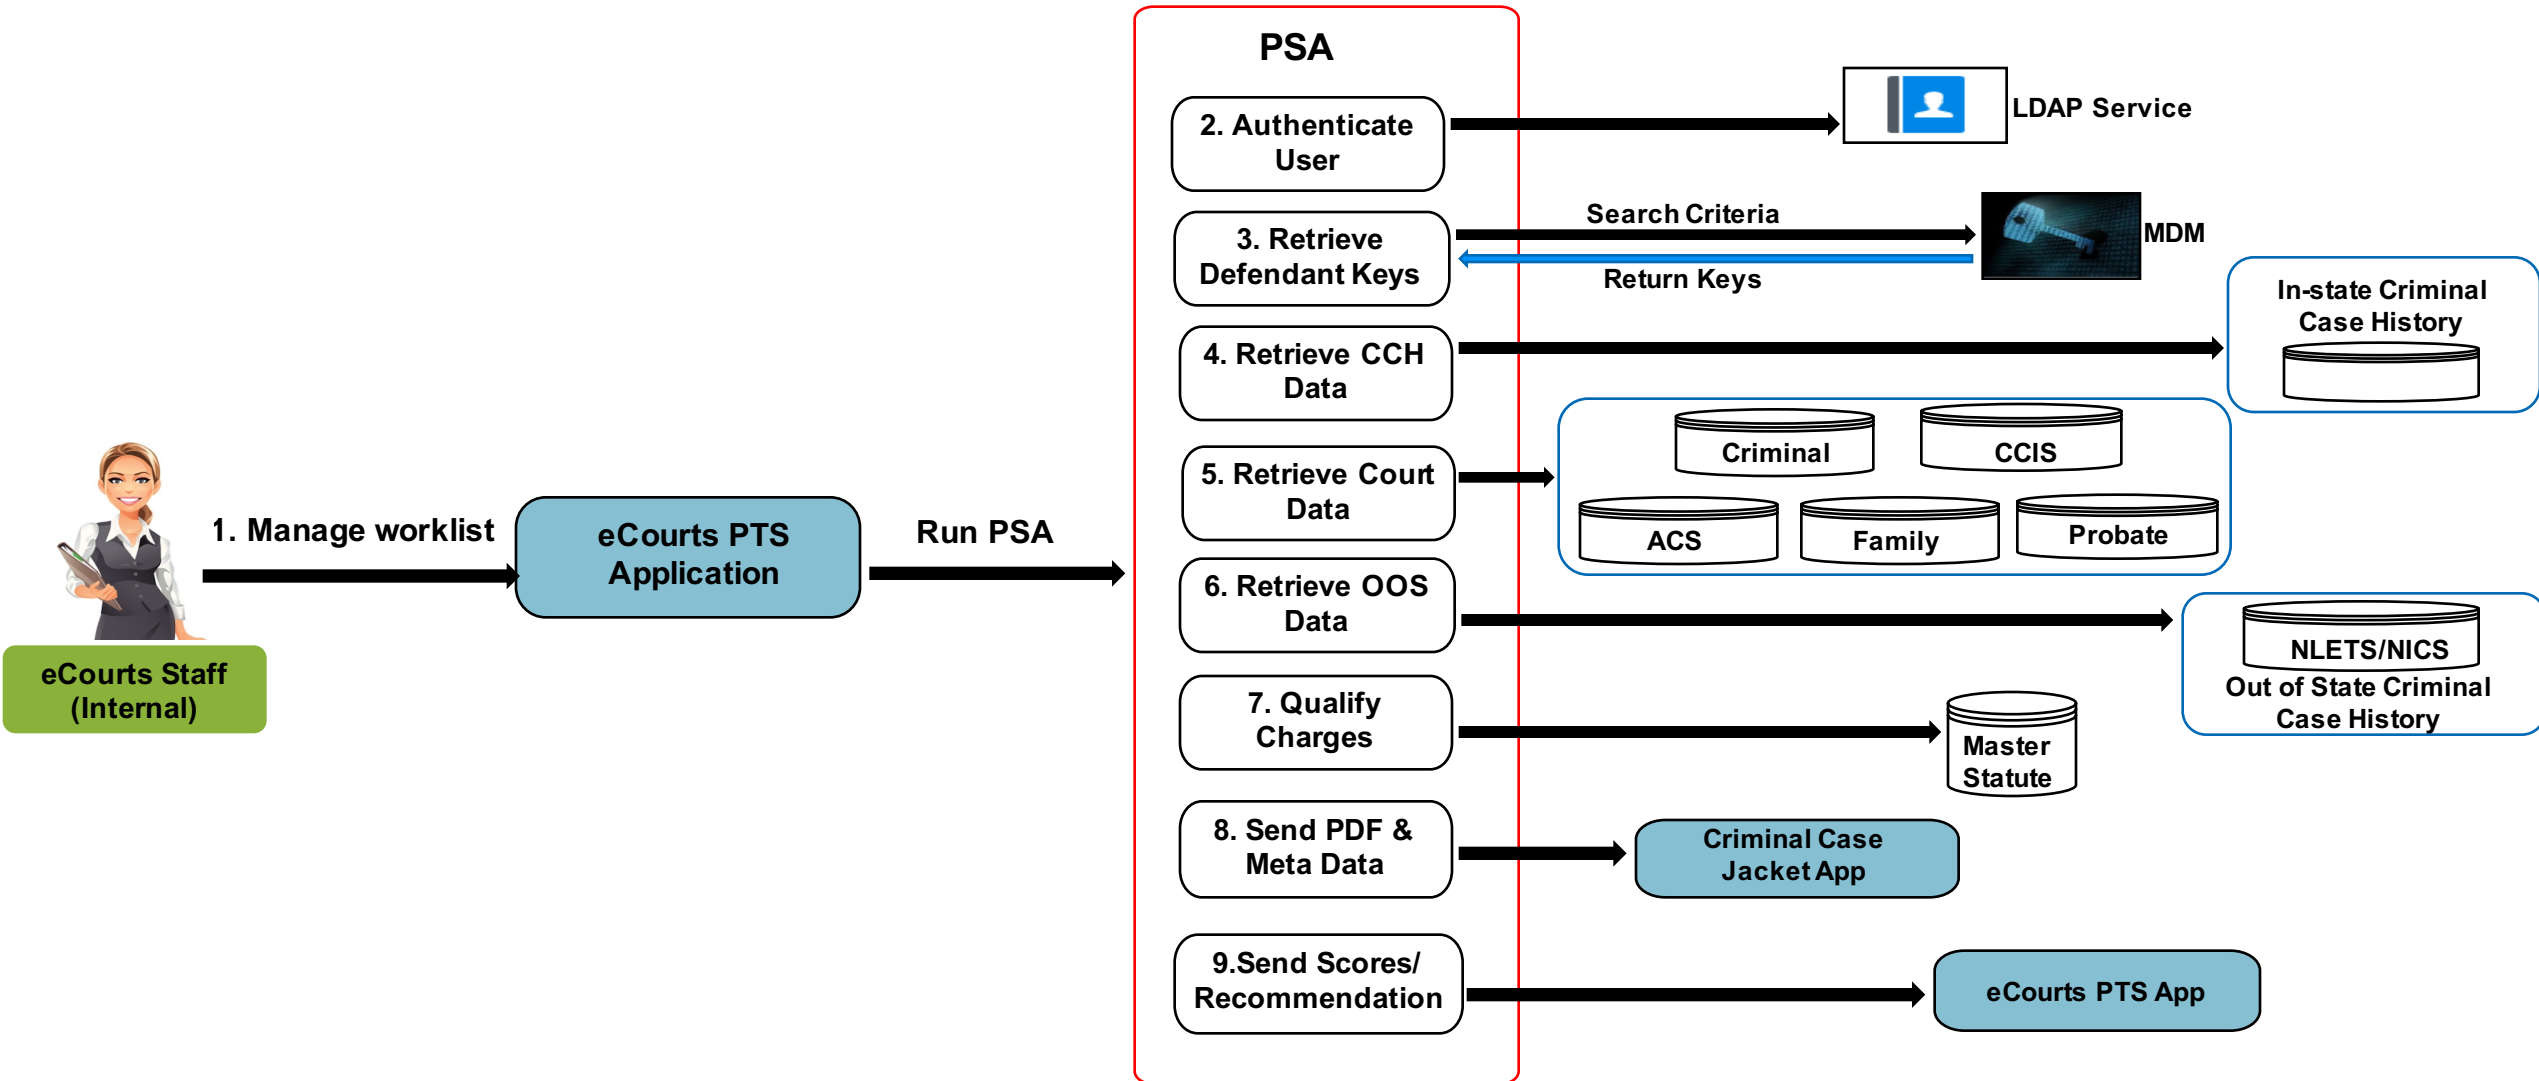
eCourts Staff (Internal)

1. Manage worklist

eCourts PTS Application

Run PSA

PSA

2. Authenticate User

3. Retrieve Defendant Keys

4. Retrieve CCH Data

5. Retrieve Court Data

6. Retrieve OOS Data

7. Qualify Charges

8. Send PDF & Meta Data

9.Send Scores/ Recommendation

LDAP Service

Search Criteria

Return Keys

MDM

In-state Criminal Case History

Criminal

CCIS

ACS

Family

Probate

NLETS/NICS

Out of State Criminal Case History

Master Statute

Criminal Case Jacket App

eCourts PTS App